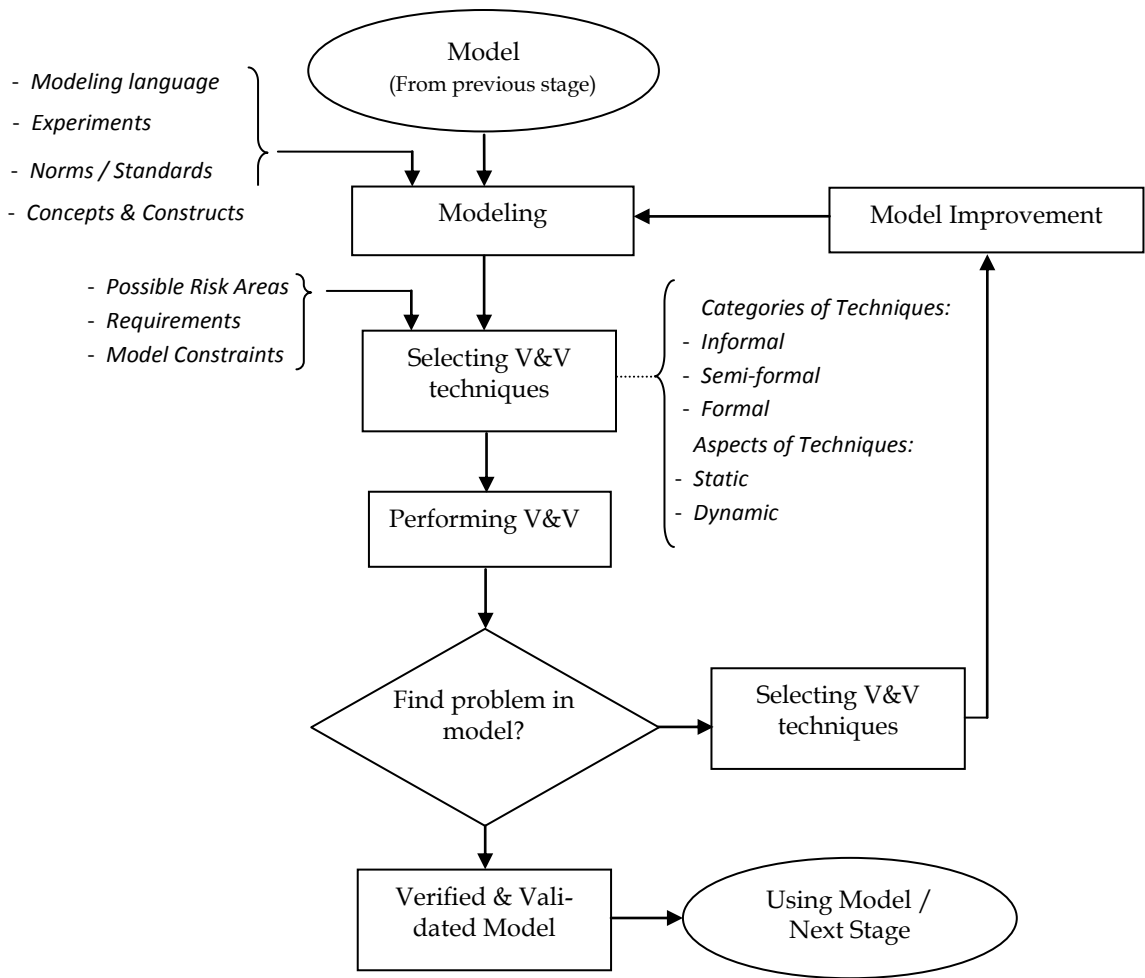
Model
(From previous stage)

- Modeling language
- Experiments
- Norms / Standards
- Concepts & Constructs

Modeling

Model Improvement

- Possible Risk Areas
- Requirements
- Model Constraints

Selecting V&V techniques

Categories of Techniques:
- Informal
- Semi-formal
- Formal
Aspects of Techniques:
- Static
- Dynamic

Performing V&V

Find problem in model?

Selecting V&V techniques

Verified & Validated Model

Using Model / Next Stage